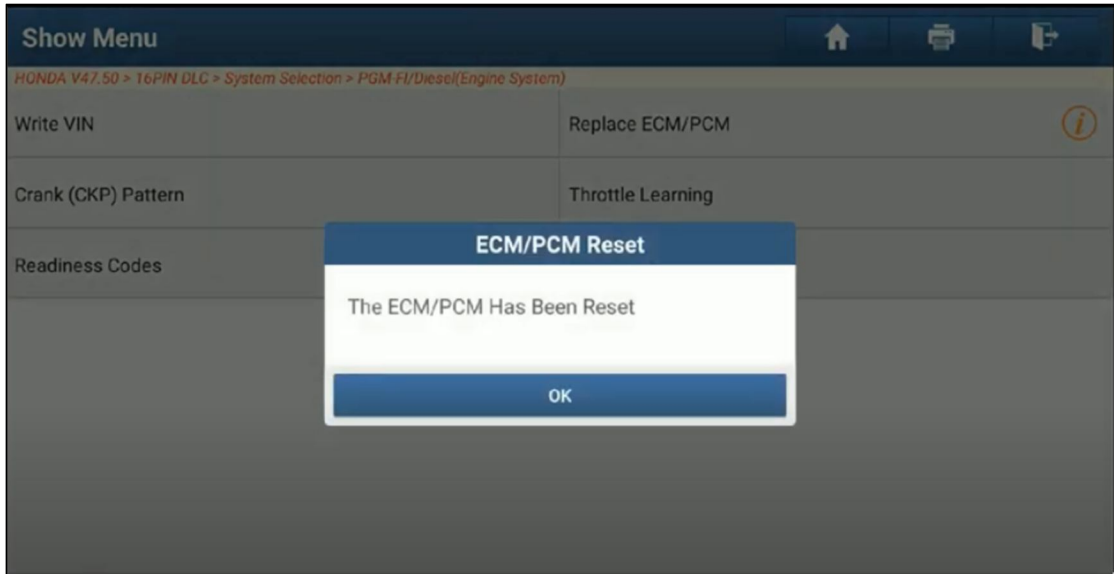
Show Menu

HONDA V47.50 > 16PIN DLC > System Selection > PGM-FI/Diesel(Engine System)

Write VIN

Replace ECM/PCM

Crank (CKP) Pattern

Throttle Learning

Readiness Codes

ECM/PCM Reset

The ECM/PCM Has Been Reset

OK